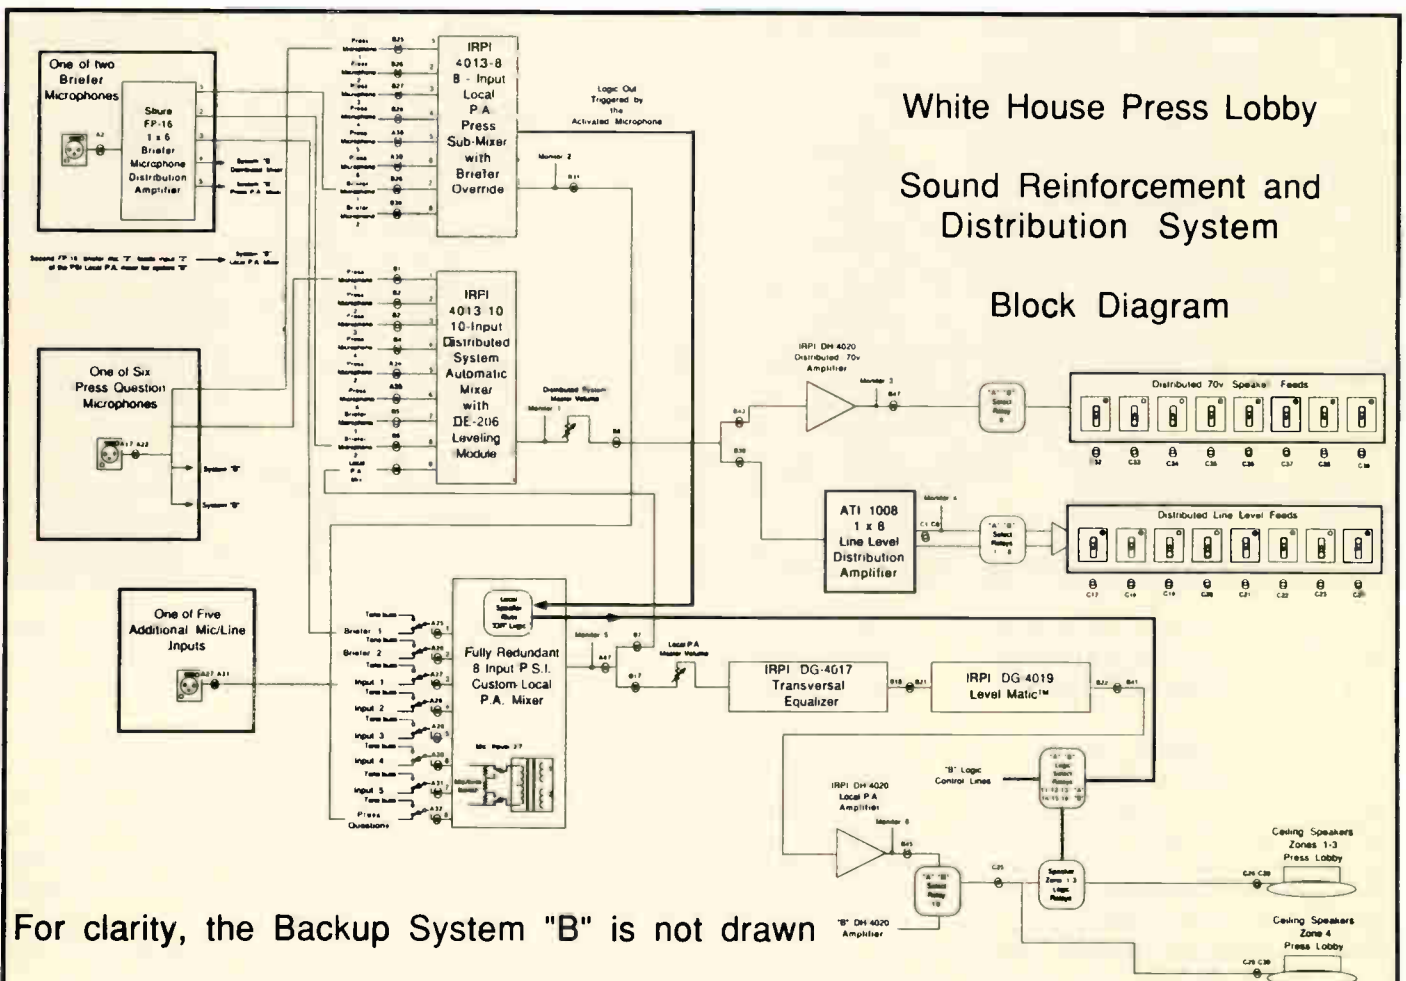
White House Press Lobby

Sound Reinforcement and Distribution System

Block Diagram

One of two Briefer Microphones

A2

Shure FP-16 1 x 6 Briefer Microphone Distribution Amplifier

System "B" Distributed Mixer

System "B" Press P.A. Mixer

Second FP-16 briefer mic "2" feeds input "2" of the PSI Local P.A. mixer for system "B"

System "B" Local P.A. Mixer

Press Microphone 1
Press Microphone 2
Press Microphone 3
Press Microphone 4
Press Microphone 5
Press Microphone 6
Briefer Microphone 1
Briefer Microphone 2

B25 B26 B27 B28 A38 B30 B29 B30

IRPI 4013-8 8 - Input Local P.A. Press Sub-Mixer with Briefer Override

Logic Out Triggered by the Activated Microphone

Monitor 2

B31

Press Microphone 1
Press Microphone 2
Press Microphone 3
Press Microphone 4
Press Microphone 5
Press Microphone 6
Briefer Microphone 1
Briefer Microphone 2
Local P.A. Mix

B1 B2 B3 B4 A34 A35 B5 B6

IRPI 4013 10 10-Input Distributed System Automatic Mixer with DE-206 Leveling Module

Distributed System Master Volume

Monitor 1

B8

One of Six Press Question Microphones

A17 A22

System "B"

System "B"

IRPI DH 4020 Distributed 70v Amplifier

Monitor 3

B42 B47

B38

"A" "B" Select Relay 9

Distributed 70v Speaker Feeds

C32 C33 C34 C35 C36 C37 C38 C16

ATI 1008 1 x 8 Line Level Distribution Amplifier

Monitor 4

C1 C8

"A" "B" Select Relays 1 8

Distributed Line Level Feeds

C17 C18 C19 C20 C21 C22 C23 C24

One of Five Additional Mic/Line Inputs

A27 A31

Tone bus
Briefer 1
Tone bus
Briefer 2
Tone bus
Input 1
Tone bus
Input 2
Tone bus
Input 3
Tone bus
Input 4
Tone bus
Input 5
Tone bus
Press Questions

A25 A26 A27 A28 A29 A30 A31 A32

Local Speaker Mute "OR" Logic

Fully Redundant 8 Input P.S.I. Custom Local P.A. Mixer

Mic Inputs 2-7

Mic/Line Switch

Monitor 5

A47 B7 B17

Local P.A. Master Volume

IRPI DG-4017 Transversal Equalizer

B18 B21

IRPI DG 4019 Level Matic™

B22 B41

"B" Logic Control Lines

"A" "B" Logic Select Relays 11 12 13 14 15 16 "A" "B"

IRPI DH 4020 Local P.A. Amplifier

Monitor 6

B45

"A" "B" Select Relay 10

C25

Speaker Zone 1-3 Logic Relays

Ceiling Speakers Zones 1-3 Press Lobby

C26 C30

Ceiling Speakers Zone 4 Press Lobby

C26 C30

"B" DH 4020 Amplifier

For clarity, the Backup System "B" is not drawn